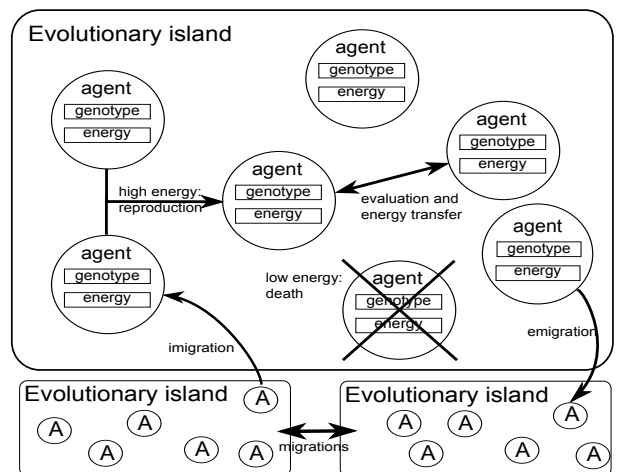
Evolutionary island

agent
genotype
energy

agent
genotype
energy

agent
genotype
energy

high energy: reproduction

agent
genotype
energy

evaluation and energy transfer

agent
genotype
energy

agent
genotype
energy

low energy: death

agent
genotype
energy

agent
genotype
energy

emigration

imigration

Evolutionary island
A A A A A A A

migrations

Evolutionary island
A A A A A A A